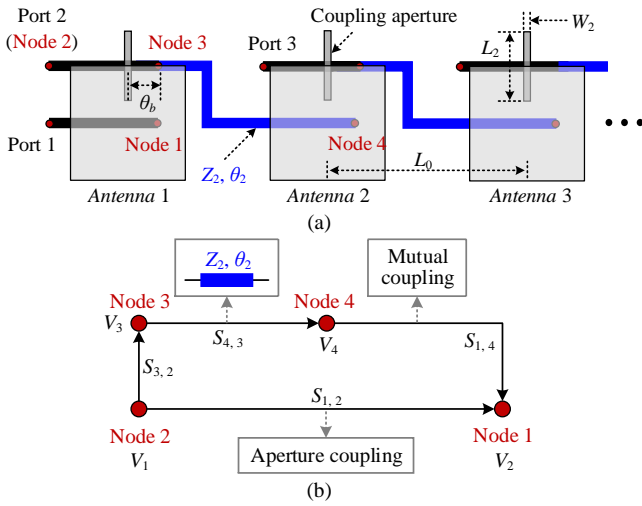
Port 2 (Node 2)

Node 3

Port 3

Coupling aperture

$W_2$

$L_2$

$\theta_b$

Port 1

Node 1

$Z_2$, $\theta_2$

Node 4

$L_0$

Antenna 1

Antenna 2

Antenna 3

(a)

$Z_2$, $\theta_2$

Mutual coupling

Node 3

$V_3$

$S_{4,3}$

Node 4

$V_4$

$S_{1,4}$

$S_{3,2}$

$S_{1,2}$

Node 2

$V_1$

Aperture coupling

Node 1

$V_2$

(b)